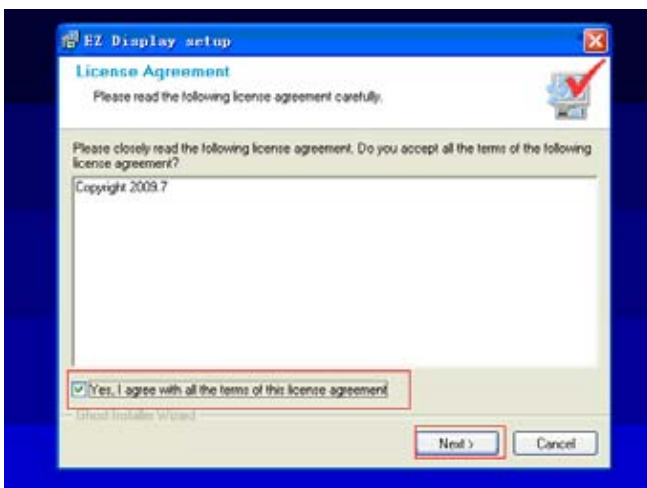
EZ Display setup

License Agreement

Please read the following license agreement carefully.

Please closely read the following license agreement. Do you accept all the terms of the following license agreement?

Copyright 2009.7

Yes, I agree with all the terms of this license agreement

Ghost Installer Wizard

Next >

Cancel